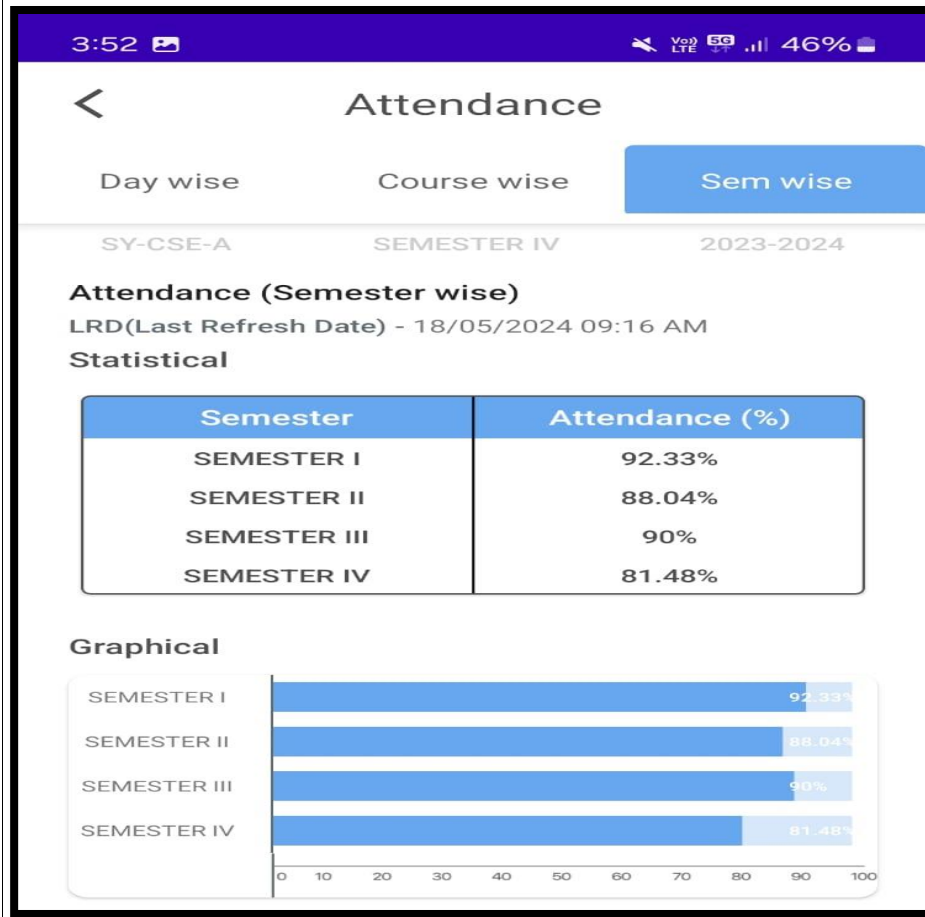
3:52

Vo) LTE 5G 46%

<

Attendance

Day wise

Course wise

Sem wise

SY-CSE-A

SEMESTER IV

2023-2024

Attendance (Semester wise)

LRD(Last Refresh Date) - 18/05/2024 09:16 AM

Statistical

| Semester | Attendance (%) |
|---|---|
| SEMESTER I | 92.33% |
| SEMESTER II | 88.04% |
| SEMESTER III | 90% |
| SEMESTER IV | 81.48% |

Graphical

SEMESTER I 92.33%

SEMESTER II 88.04%

SEMESTER III 90%

SEMESTER IV 81.48%

0 10 20 30 40 50 60 70 80 90 100